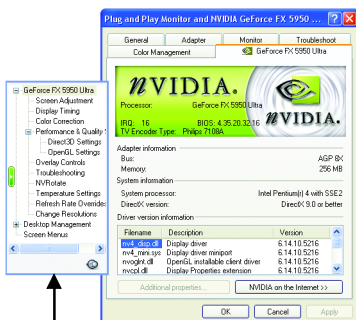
Plug and Play Monitor and NVIDIA GeForce FX 5950 ...

General | Adapter | Monitor | Troubleshoot
Color Management | GeForce FX 5950 Ultra

nVIDIA.

Processor: GeForce FX 5950 Ultra
IRQ: 16 BIOS: 4.35.20.32.16
TV Encoder Type: Philips 7108A

Adapter information
Bus: AGP 8X
Memory: 256 MB

System information
System processor: Intel Pentium(R) 4 with SSE2
DirectX version: DirectX 9.0 or better

Driver version information

| Filename | Description | Version |
|---|---|---|
| nv4_disp.dll | Display driver | 6.14.10.5216 |
| nv4_mini.sys | Display driver miniport | 6.14.10.5216 |
| nvoglnt.dll | OpenGL installable client driver | 6.14.10.5216 |
| nvcpl.dll | Display Properties extension | 6.14.10.5216 |

Additional properties...
NVIDIA on the Internet >>

OK | Cancel | Apply

GeForce FX 5950 Ultra
Screen Adjustment
Display Timing
Color Correction
Performance & Quality
Direct3D Settings
OpenGL Settings
Overlay Controls
Troubleshooting
NVRotate
Temperature Settings
Refresh Rate Overrides
Change Resolutions
Desktop Management
Screen Menus